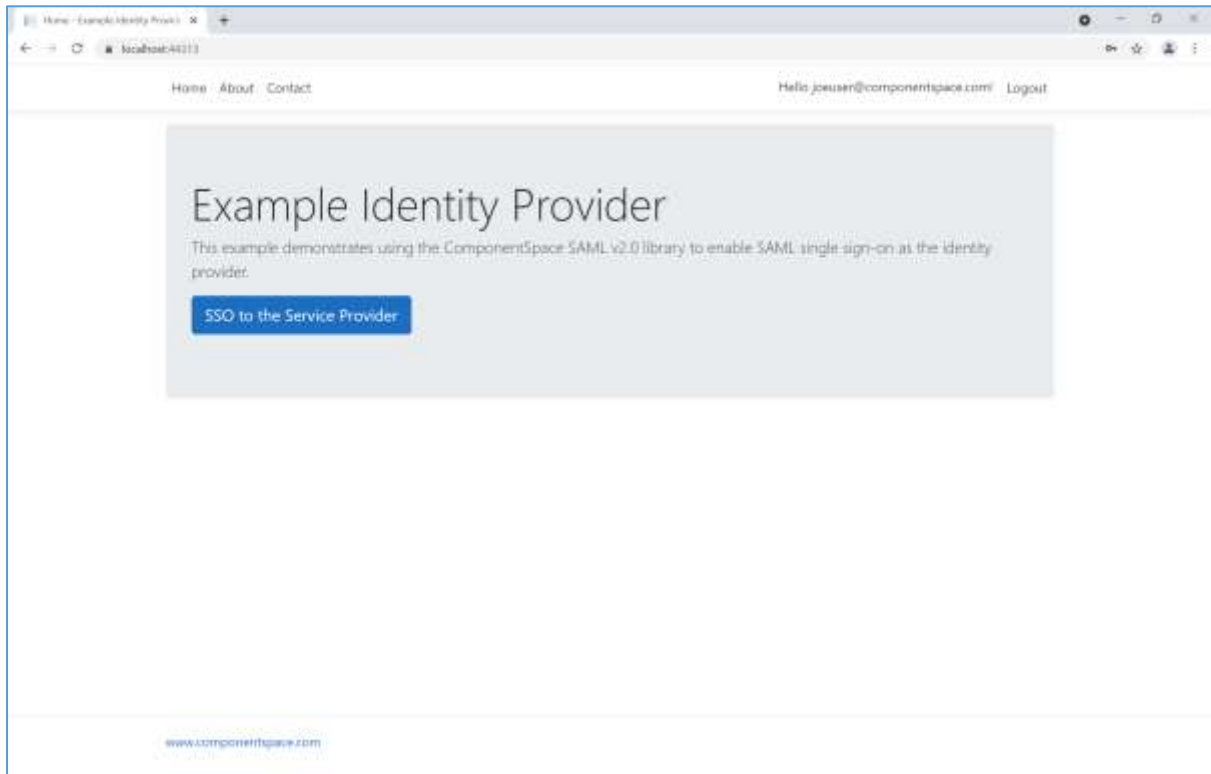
Home - Example Identity Provid ×

localhost:44313

Home About Contact

Hello joeuser@componentspace.com! Logout

Example Identity Provider

This example demonstrates using the ComponentSpace SAML v2.0 library to enable SAML single sign-on as the identity provider.

SSO to the Service Provider

www.componentspace.com